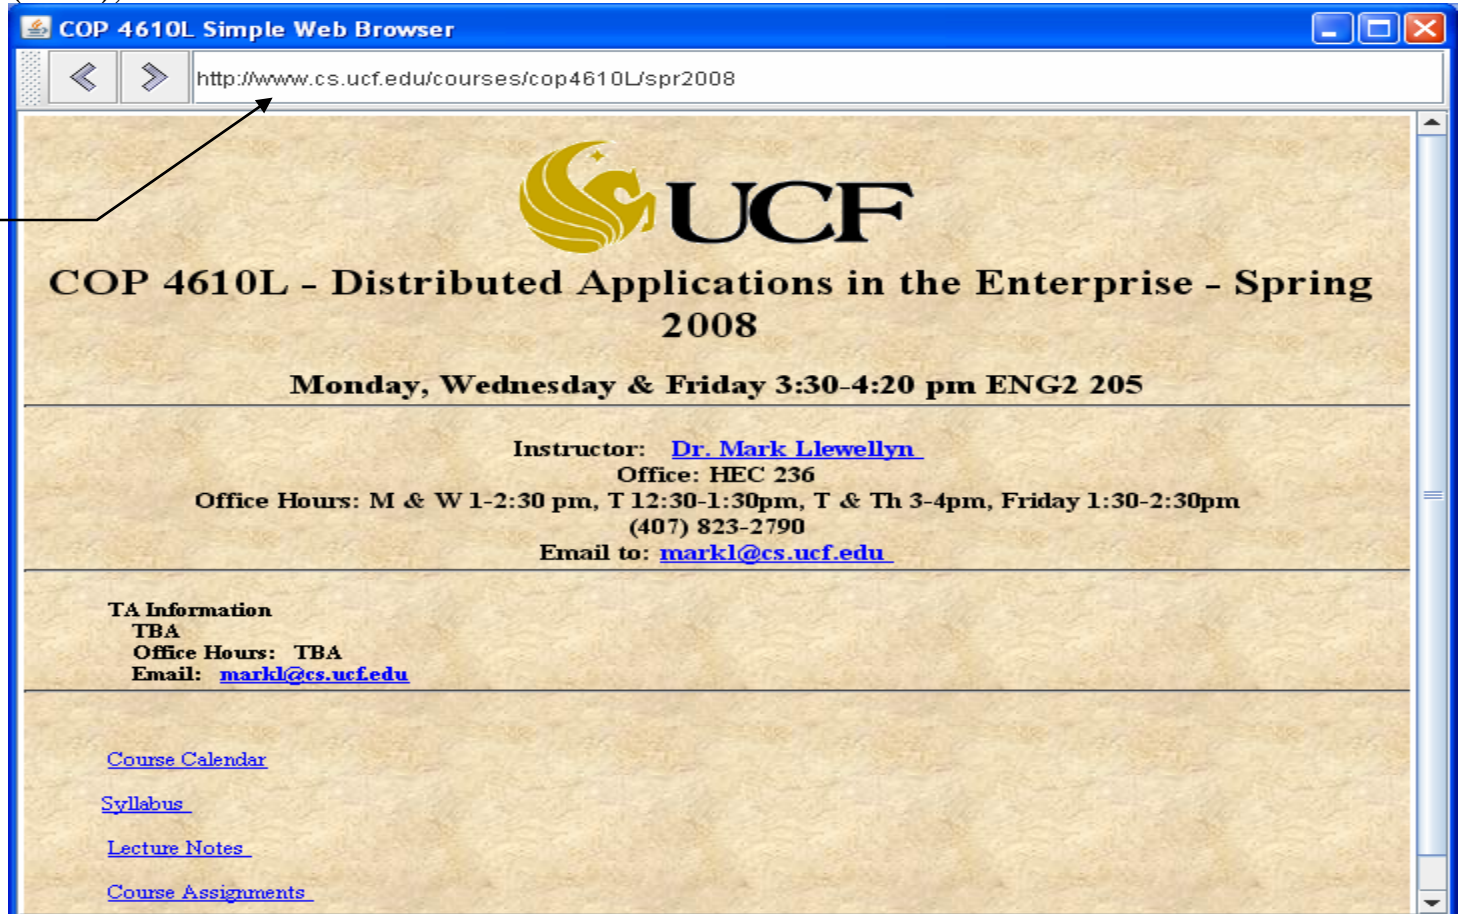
COP 4610L Simple Web Browser

http://www.cs.ucf.edu/courses/cop4610L/spr2008

UCF

COP 4610L - Distributed Applications in the Enterprise - Spring 2008

Monday, Wednesday & Friday 3:30-4:20 pm ENG2 205

Instructor: Dr. Mark Llewellyn
Office: HEC 236
Office Hours: M & W 1-2:30 pm, T 12:30-1:30pm, T & Th 3-4pm, Friday 1:30-2:30pm
(407) 823-2790
Email to: markl@cs.ucf.edu

TA Information
TBA
Office Hours: TBA
Email: markl@cs.ucf.edu

Course Calendar

Syllabus

Lecture Notes

Course Assignments